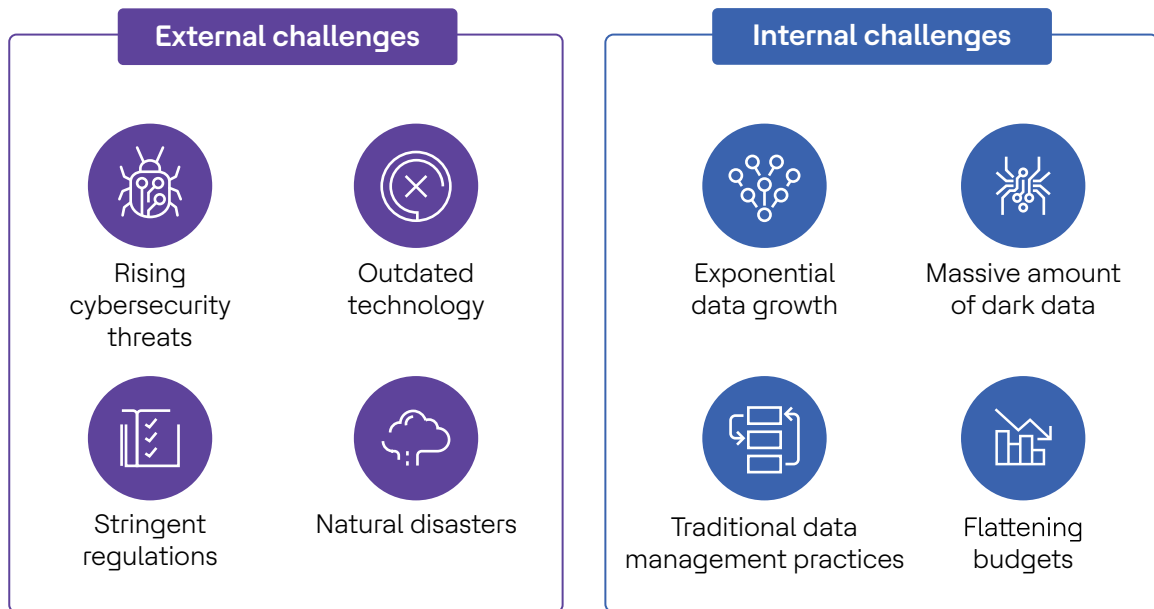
External challenges

Rising cybersecurity threats

Outdated technology

Stringent regulations

Natural disasters

Internal challenges

Exponential data growth

Massive amount of dark data

Traditional data management practices

Flattening budgets